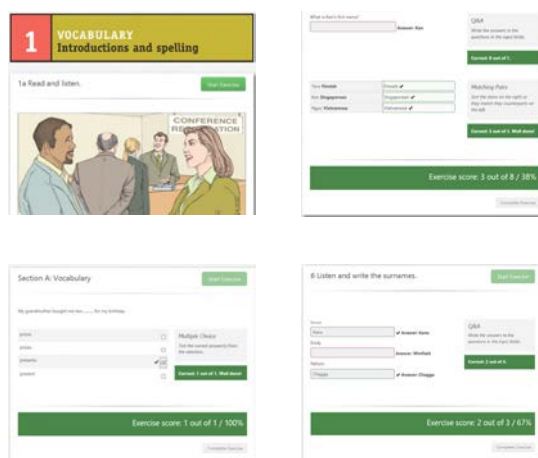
1 VOCABULARY
Introductions and spelling

1a Read and listen.

Start Exercise

CONFERENCE REGISTRATION

What is Ken's first name?

Answer: Ken

Q&A
Write the answers to the questions in the input fields.

Correct: 0 out of 1.

Tara Finnish
Finnish ✔
Ken Singaporean
Singaporean ✔
Nguc Vietnamese
Vietnamese ✔

Matching Pairs
Sort the items on the right so they match their counterparts on the left.

Correct: 3 out of 3. Well done!

Exercise score: 3 out of 8 / 38%

Complete Exercise

Section A: Vocabulary

Start Exercise

My grandmother bought me two ...... for my birthday.

prices
prizes
presents ✔
present

Multiple Choice
Tick the correct answer(s) from the selection.

Correct: 1 out of 1. Well done!

Exercise score: 1 out of 1 / 100%

Complete Exercise

6 Listen and write the surnames.

Start Exercise

Kara
Kara ✔ Answer: Kara
Emily
Answer: Winfield
Nelson
Chaggs ✔ Answer: Chaggs

Q&A
Write the answers to the questions in the input fields.

Correct: 2 out of 3.

Exercise score: 2 out of 3 / 67%

Complete Exercise